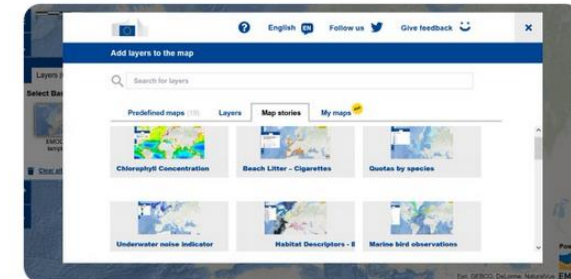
English EN Follow us Give feedback ×

Add layers to the map

Search for layers

Predefined maps (15) Layers Map stories My maps

Chlorophyll Concentration

Beach Litter - Cigarettes

Quotas by species

Underwater noise indicator

Habitat Descriptors - 8

Marine bird observations

Layers

Select Ba

EMOD

Esri, GEBCO, DeLorme, NaturalVue EM